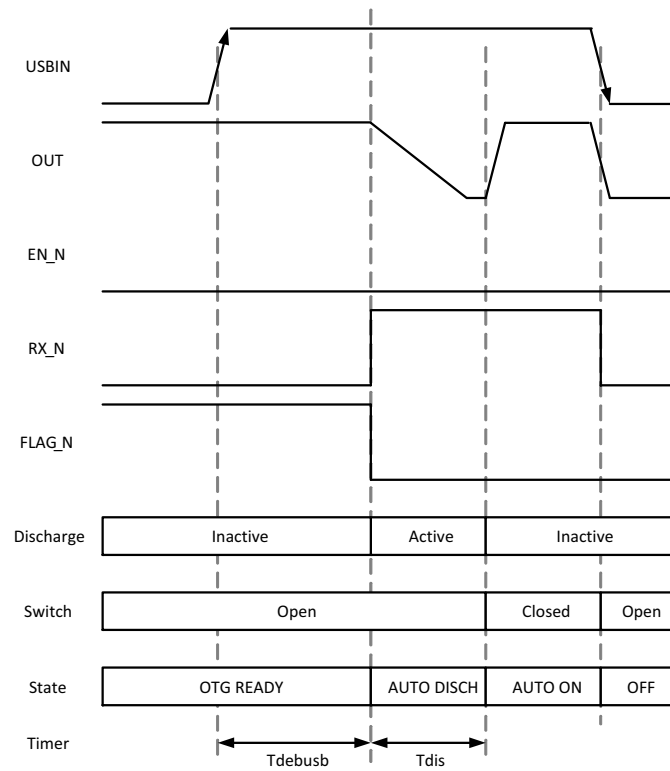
USBIN

OUT

EN_N

RX_N

FLAG_N

Discharge

| Inactive | Active | Inactive |
|---|---|---|

Switch

| Open | Closed | Open |
|---|---|---|

State

| OTG READY | AUTO DISCH | AUTO ON | OFF |
|---|---|---|---|

Timer

Tdebusb

Tdis